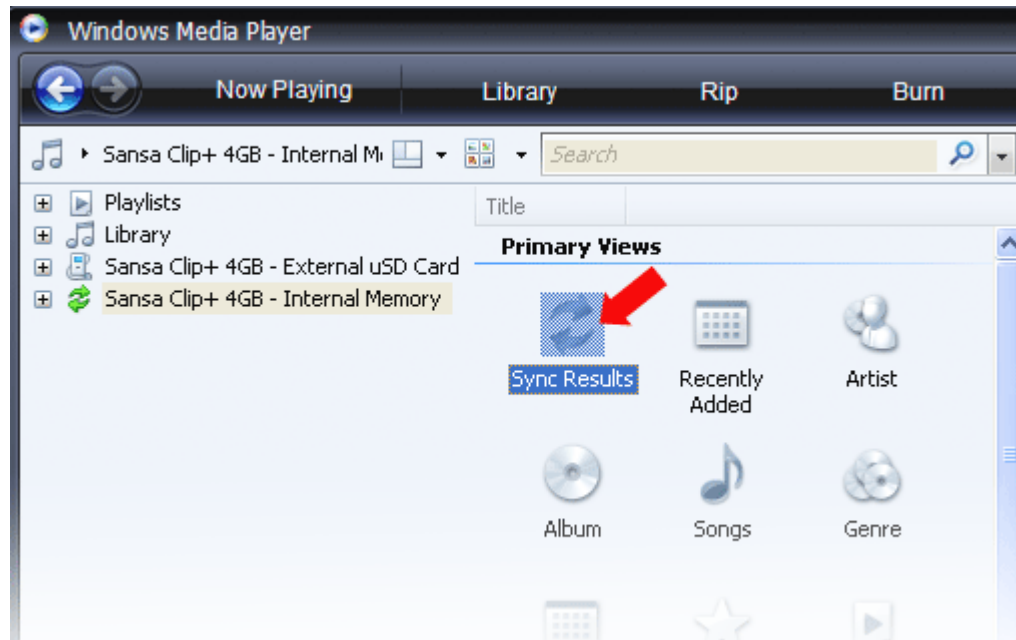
Windows Media Player

Now Playing

Library

Rip

Burn

Sansa Clip+ 4GB - Internal M

Search

Playlists

Library

Sansa Clip+ 4GB - External uSD Card

Sansa Clip+ 4GB - Internal Memory

Title

Primary Views

Sync Results

Recently Added

Artist

Album

Songs

Genre